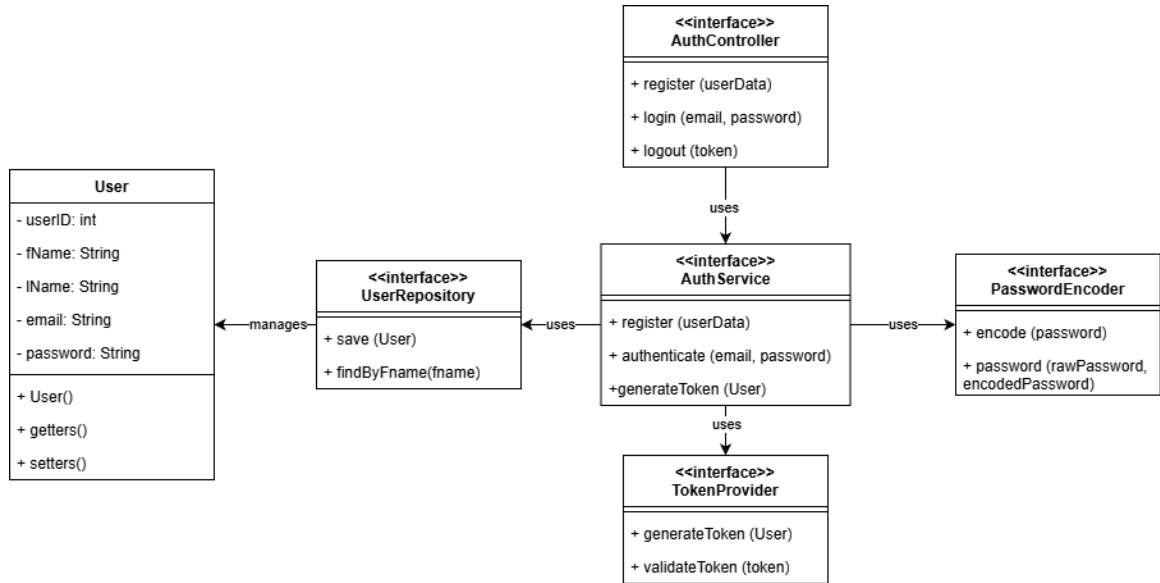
<<interface>>
AuthController

+ register (userData)

+ login (email, password)

+ logout (token)

uses

User

- userID: int

- fName: String

- lName: String

- email: String

- password: String

+ User()

+ getters()

+ setters()

manages

<<interface>>
UserRepository

+ save (User)

+ findByFname(fname)

uses

<<interface>>
AuthService

+ register (userData)

+ authenticate (email, password)

+generateToken (User)

uses

<<interface>>
PasswordEncoder

+ encode (password)

+ password (rawPassword, encodedPassword)

uses

<<interface>>
TokenProvider

+ generateToken (User)

+ validateToken (token)